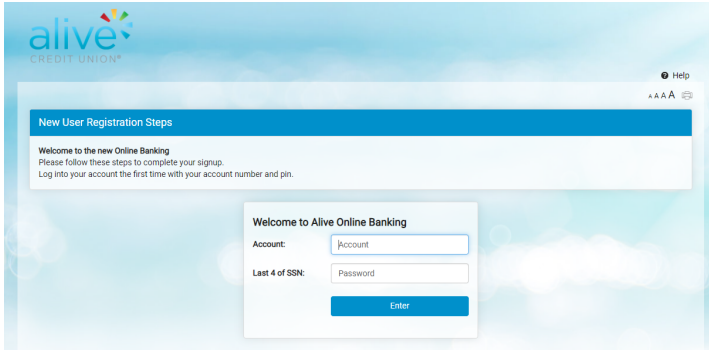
alive
CREDIT UNION®

Help

A A A

New User Registration Steps

Welcome to the new Online Banking
Please follow these steps to complete your signup.
Log into your account the first time with your account number and pin.

Welcome to Alive Online Banking

Account: Account

Last 4 of SSN: Password

Enter